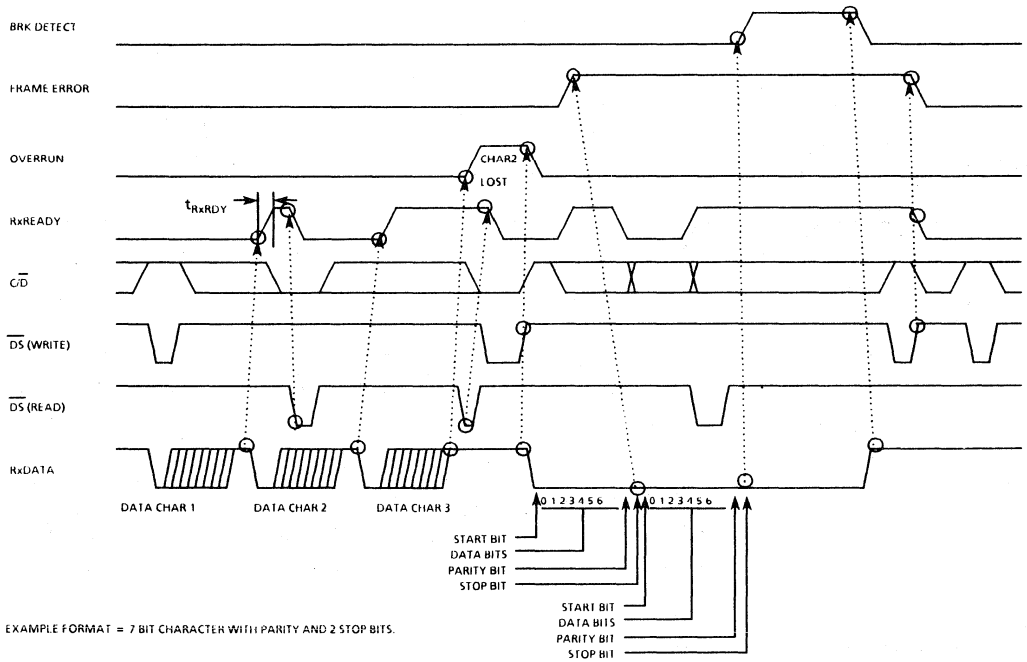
BRK DETECT

FRAME ERROR

OVERRUN

CHAR2 LOST

$t_{RxRDY}$

RxREADY

$C/\overline{D}$

$\overline{DS}$ (WRITE)

$\overline{DS}$ (READ)

RxDATA

DATA CHAR 1

DATA CHAR 2

DATA CHAR 3

0 1 2 3 4 5 6

0 1 2 3 4 5 6

START BIT
DATA BITS
PARITY BIT
STOP BIT

START BIT
DATA BITS
PARITY BIT
STOP BIT

EXAMPLE FORMAT = 7 BIT CHARACTER WITH PARITY AND 2 STOP BITS.